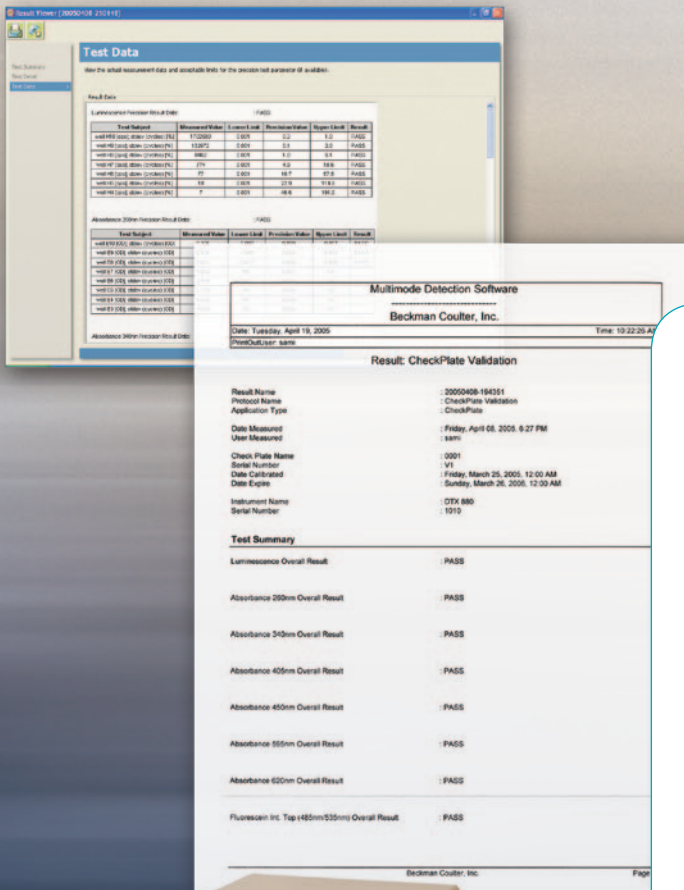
Result Viewer [20050408 210318]

Test Summary
Test Serial
Test Data

Test Data

View the actual measurement data and acceptable limits for the precision test parameter (if available).

Result Data

Luminescence Precision Result Data: PASS

| Test Subject | Measured Value | Lower Limit | Precision Value | Upper Limit | Result |
|---|---|---|---|---|---|
| well H8 [cps] stdev (cycles) [%] | 1772060 | 0.001 | 3.3 | 5.0 | PASS |
| well H9 [cps] stdev (cycles) [%] | 152972 | 0.001 | 3.5 | 3.0 | PASS |
| well H6 [cps] stdev (cycles) [%] | 8962 | 0.001 | 1.0 | 3.5 | PASS |
| well H7 [cps] stdev (cycles) [%] | 771 | 0.001 | 4.0 | 18.6 | PASS |
| well H5 [cps] stdev (cycles) [%] | 77 | 0.001 | 16.7 | 67.8 | PASS |
| well H4 [cps] stdev (cycles) [%] | 33 | 0.001 | 27.9 | 118.0 | PASS |
| well H4 [cps] stdev (cycles) [%] | 7 | 0.001 | 36.9 | 196.2 | PASS |

Absorbance 260nm Precision Result Data: PASS

| Test Subject | Measured Value | Lower Limit | Precision Value | Upper Limit | Result |
|---|---|---|---|---|---|
| well E10 [OD] stdev (cycles) [OD] | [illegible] | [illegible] | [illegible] | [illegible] | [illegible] |
| well E9 [OD] stdev (cycles) [OD] | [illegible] | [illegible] | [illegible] | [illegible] | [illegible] |
| well E8 [OD] stdev (cycles) [OD] | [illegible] | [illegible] | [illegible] | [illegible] | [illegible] |
| well E7 [OD] stdev (cycles) [OD] | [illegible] | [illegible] | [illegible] | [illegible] | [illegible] |
| well E6 [OD] stdev (cycles) [OD] | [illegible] | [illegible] | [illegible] | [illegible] | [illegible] |
| well E5 [OD] stdev (cycles) [OD] | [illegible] | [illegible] | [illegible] | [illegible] | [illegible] |
| well E4 [OD] stdev (cycles) [OD] | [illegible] | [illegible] | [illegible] | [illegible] | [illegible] |
| well E3 [OD] stdev (cycles) [OD] | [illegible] | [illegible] | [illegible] | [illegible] | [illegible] |

Absorbance 340nm Precision Result Data:

Multimode Detection Software
------------------------------
Beckman Coulter, Inc.

Date: Tuesday, April 19, 2005 Time: 10:22:26 A
PrintOutUser: sami

Result: CheckPlate Validation

Result Name : 20050408-184351
Protocol Name : CheckPlate Validation
Application Type : CheckPlate

Date Measured : Friday, April 08, 2005, 6:27 PM
User Measured : sami

Check Plate Name : 0001
Serial Number : V1
Date Calibrated : Friday, March 25, 2005, 12:00 AM
Date Expire : Sunday, March 26, 2006, 12:00 AM

Instrument Name : DTX 880
Serial Number : 1010

Test Summary

Luminescence Overall Result : PASS

Absorbance 260nm Overall Result : PASS

Absorbance 340nm Overall Result : PASS

Absorbance 405nm Overall Result : PASS

Absorbance 450nm Overall Result : PASS

Absorbance 555nm Overall Result : PASS

Absorbance 620nm Overall Result : PASS

Fluorescein Int. Top (485nm/535nm) Overall Result : PASS

Beckman Coulter, Inc. Page